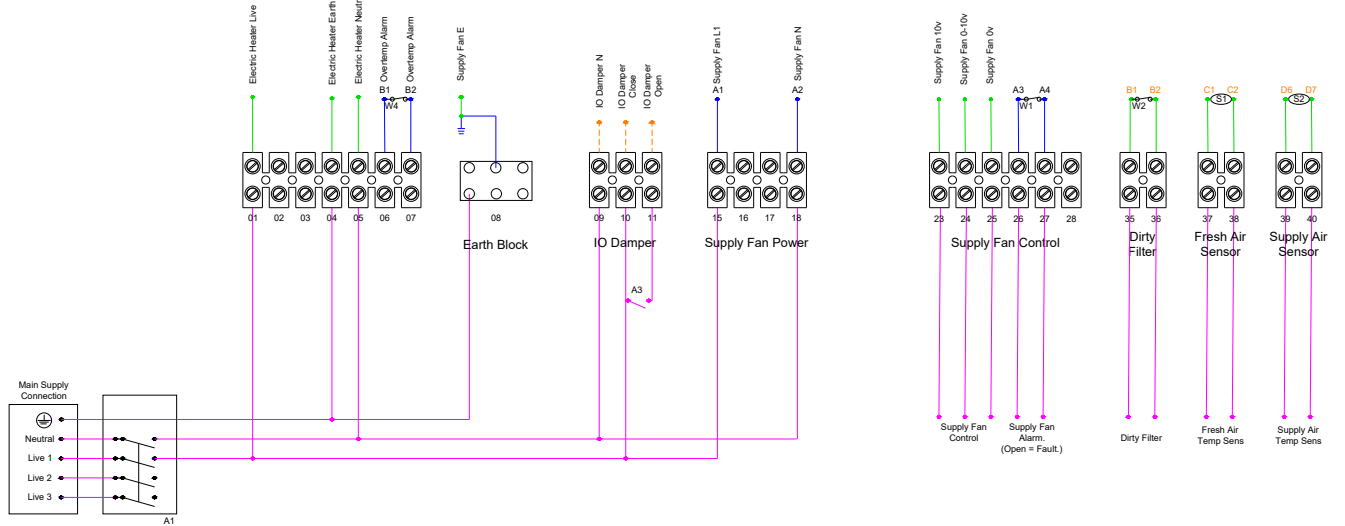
Electric Heater Live
Electric Heater Earth
Electric Heater Neutr
Overtemp Alarm
Overtemp Alarm
B1 B2
W4
Supply Fan E
IO Damper N
IO Damper Close
IO Damper Open
Supply Fan L1
Supply Fan N
A1
A2
Supply Fan 10v
Supply Fan 0-10v
Supply Fan 0v
A3 A4
W1
B1 B2
W2
C1 C2
S1
D6 D7
S2

01 02 03 04 05 06 07
08
Earth Block
09 10 11
IO Damper
15 16 17 18
Supply Fan Power
23 24 25 26 27 28
Supply Fan Control
35 36
Dirty Filter
37 38
Fresh Air Sensor
39 40
Supply Air Sensor

A3

Main Supply Connection
Neutral
Live 1
Live 2
Live 3
A1

Supply Fan Control
Supply Fan Alarm. (Open = Fault.)
Dirty Filter
Fresh Air Temp Sens
Supply Air Temp Sens